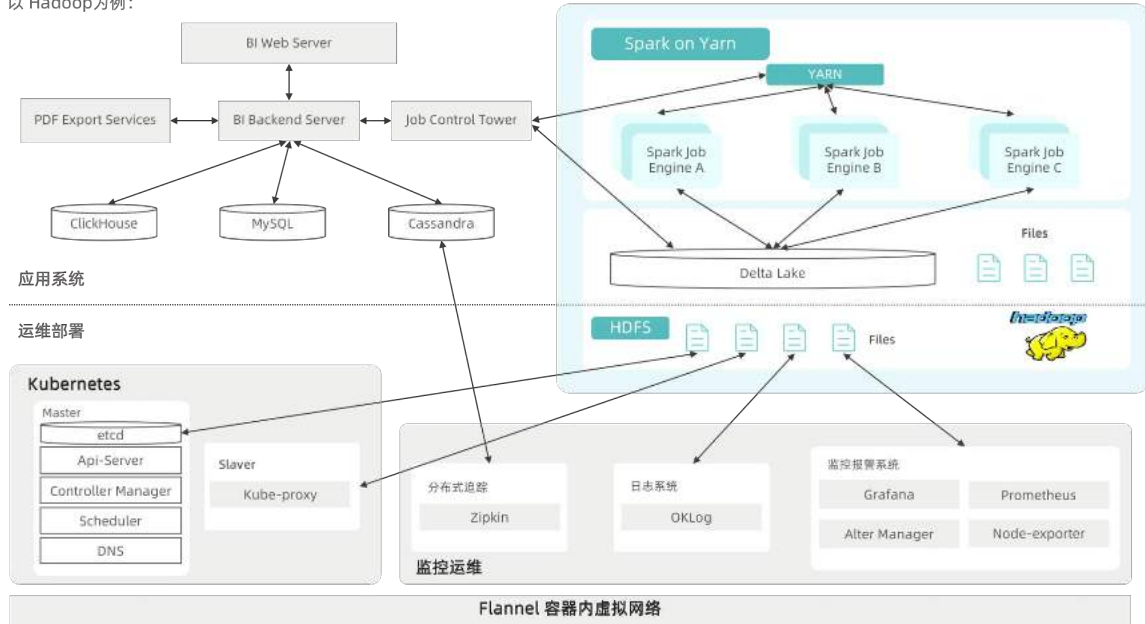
以 Hadoop为例：

BI Web Server

PDF Export Services

BI Backend Server

Job Control Tower

ClickHouse

MySQL

Cassandra

应用系统

运维部署

Spark on Yarn

YARN

Spark Job Engine A

Spark Job Engine B

Spark Job Engine C

Files

Delta Lake

HDFS

Files

hadoop

Kubernetes

Master

etcd

Api-Server

Controller Manager

Scheduler

DNS

Slaver

Kube-proxy

分布式追踪

Zipkin

日志系统

OKLog

监控报警系统

Grafana

Prometheus

Alter Manager

Node-exporter

监控运维

Flannel 容器内虚拟网络